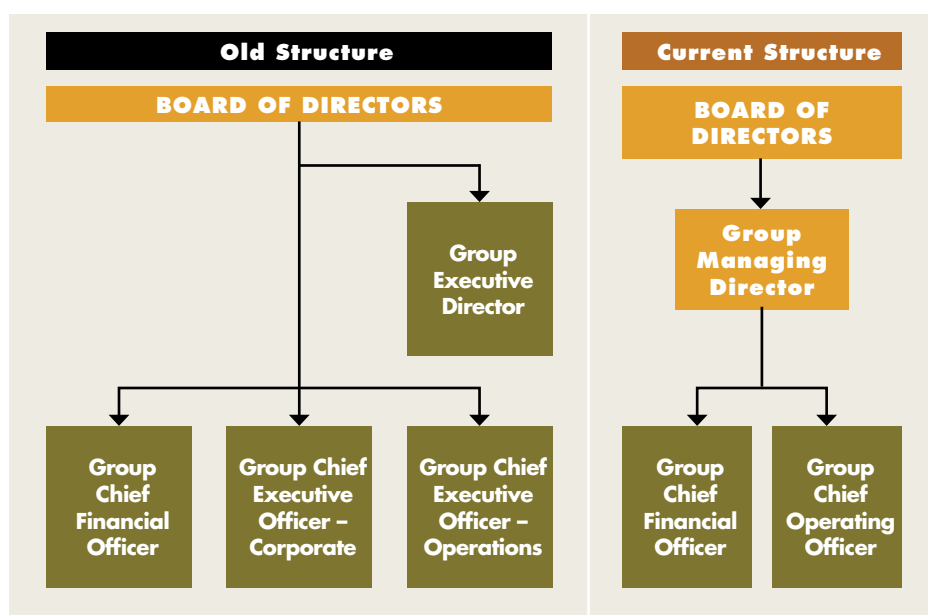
Old Structure

BOARD OF DIRECTORS

Group Executive Director

Group Chief Financial Officer

Group Chief Executive Officer – Corporate

Group Chief Executive Officer – Operations

Current Structure

BOARD OF DIRECTORS

Group Managing Director

Group Chief Financial Officer

Group Chief Operating Officer